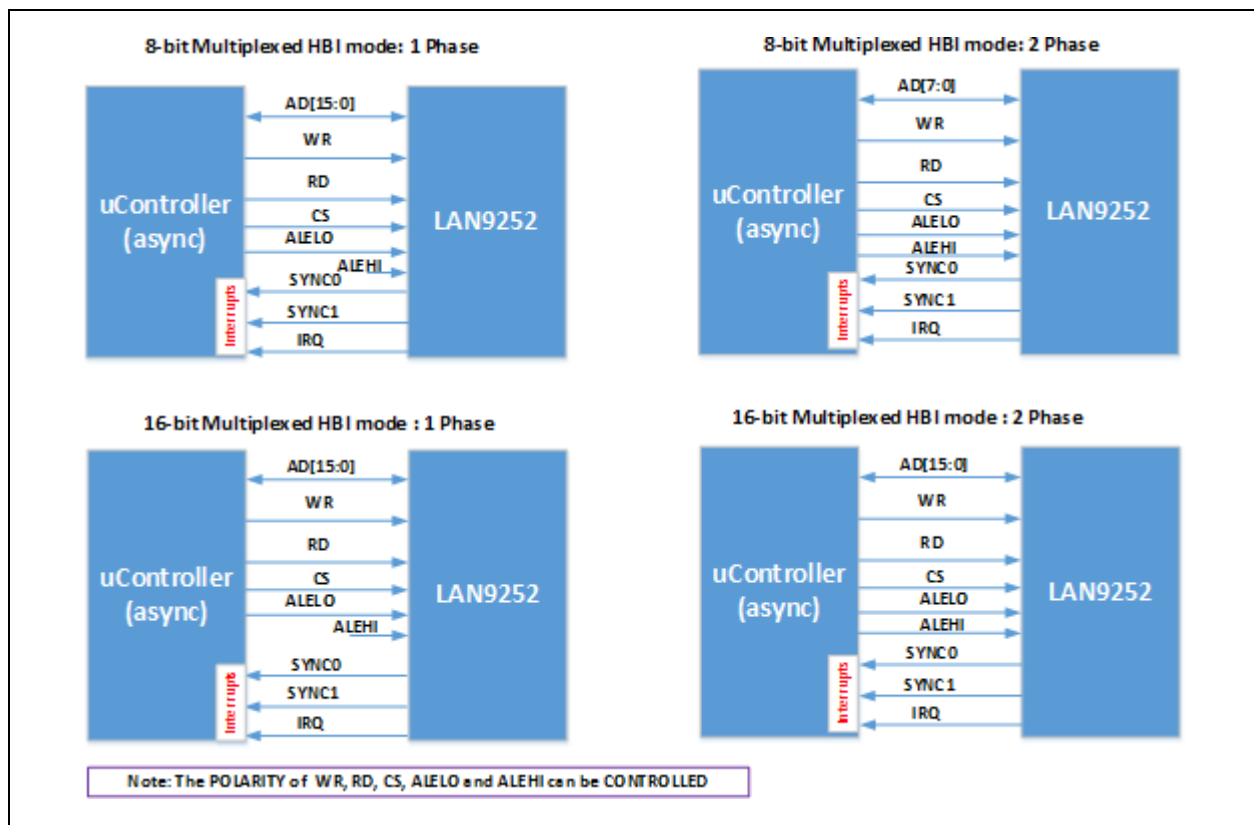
8-bit Multiplexed HBI mode: 1 Phase

uController (async)

Interrupts

AD[15:0]

WR

RD

CS

ALELO

ALEHI

SYNC0

SYNC1

IRQ

LAN9252

8-bit Multiplexed HBI mode: 2 Phase

uController (async)

Interrupts

AD[7:0]

WR

RD

CS

ALELO

ALEHI

SYNC0

SYNC1

IRQ

LAN9252

16-bit Multiplexed HBI mode : 1 Phase

uController (async)

Interrupts

AD[15:0]

WR

RD

CS

ALELO

ALEHI

SYNC0

SYNC1

IRQ

LAN9252

16-bit Multiplexed HBI mode : 2 Phase

uController (async)

Interrupts

AD[15:0]

WR

RD

CS

ALELO

ALEHI

SYNC0

SYNC1

IRQ

LAN9252

Note: The POLARITY of WR, RD, CS, ALELO and ALEHI can be CONTROLLED